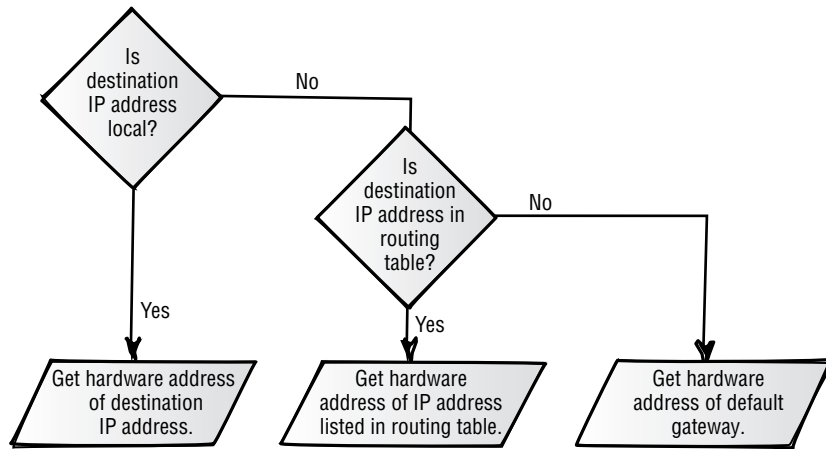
Is destination IP address local?

No

Is destination IP address in routing table?

No

Yes

Yes

Get hardware address of destination IP address.

Get hardware address of IP address listed in routing table.

Get hardware address of default gateway.